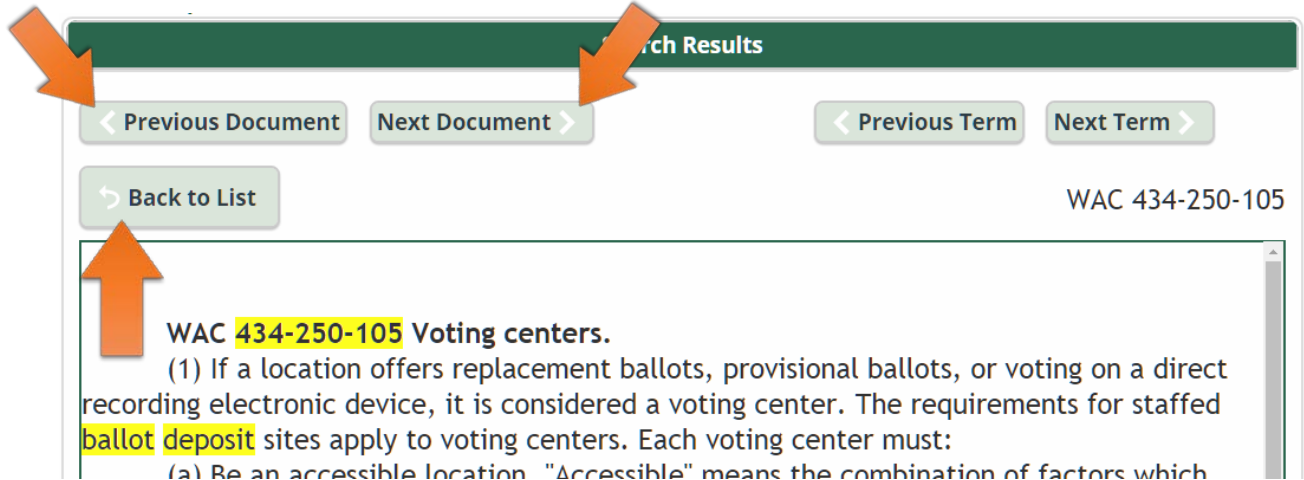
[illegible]ch Results

Previous Document Next Document Previous Term Next Term

Back to List

WAC 434-250-105

WAC 434-250-105 Voting centers.

(1) If a location offers replacement ballots, provisional ballots, or voting on a direct recording electronic device, it is considered a voting center. The requirements for staffed ballot deposit sites apply to voting centers. Each voting center must:

(a) Be an accessible location. "Accessible" means the combination of factors which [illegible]